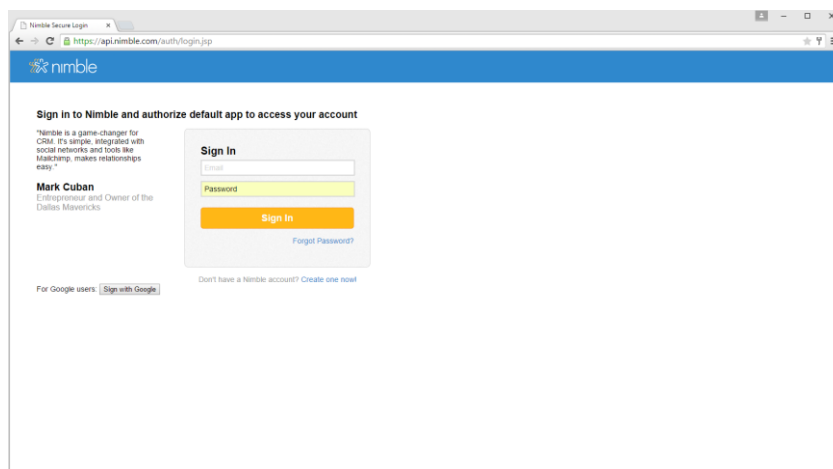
Nimble Secure Login ×

https://api.nimble.com/auth/login.jsp

nimble

Sign in to Nimble and authorize default app to access your account

"Nimble is a game-changer for CRM. It's simple, integrated with social networks and tools like Mailchimp, makes relationships easy."

Mark Cuban
Entrepreneur and Owner of the Dallas Mavericks

Sign In

Email

Password

Sign In

Forgot Password?

Don't have a Nimble account? Create one now!

For Google users: Sign with Google